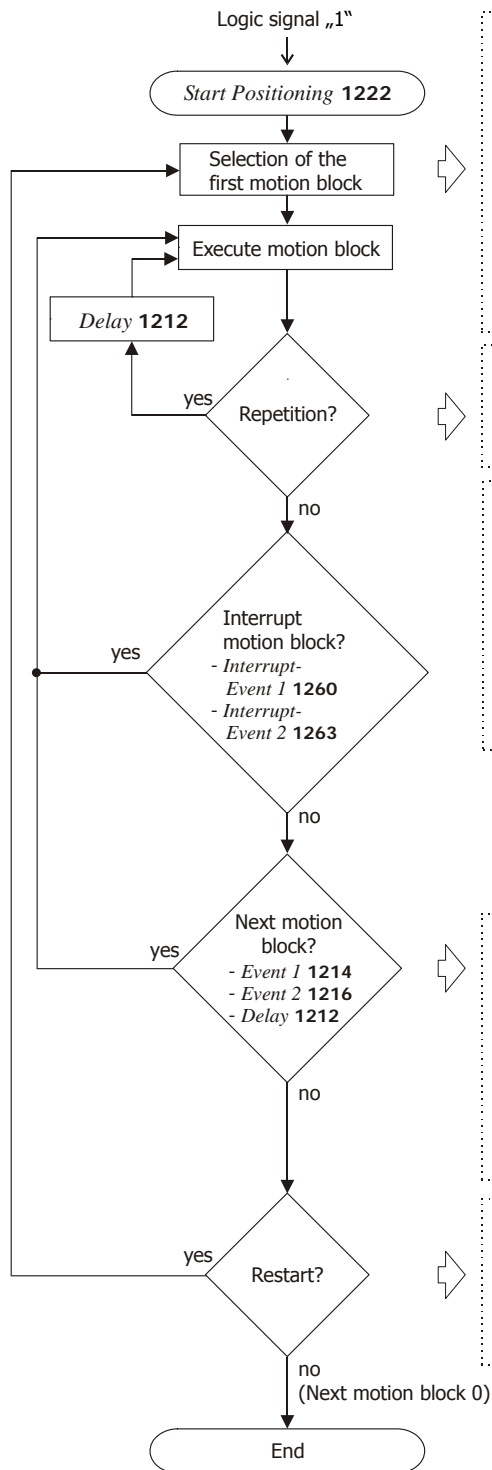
Logic signal „1"

*Start Positioning* **1222**

Selection of the first motion block

Execute motion block

*Delay* **1212**

yes

Repetition?

no

Interrupt motion block?
- *Interrupt-Event 1* **1260**
- *Interrupt-Event 2* **1263**

yes

no

Next motion block?
- *Event 1* **1214**
- *Event 2* **1216**
- *Delay* **1212**

yes

no

yes

Restart?

no
(Next motion block 0)

End